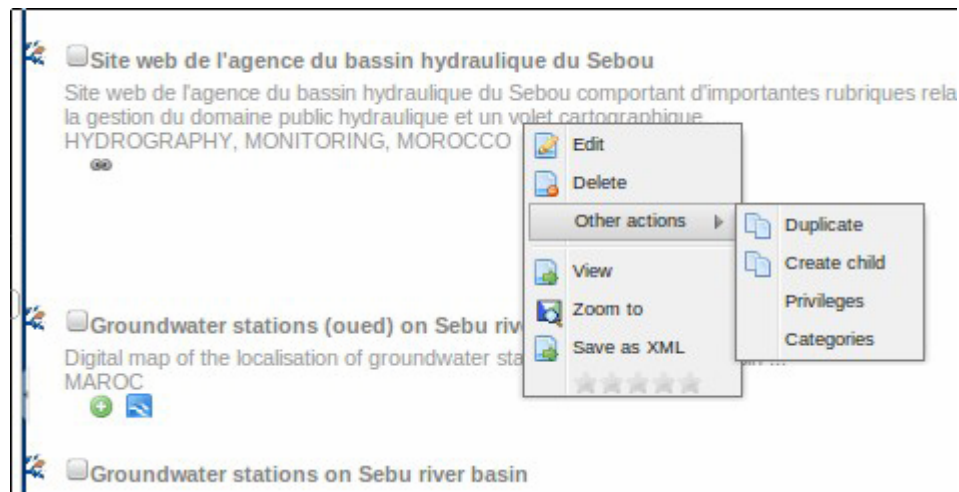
Site web de l'agence du bassin hydraulique du Sebou

Site web de l'agence du bassin hydraulique du Sebou comportant d'importantes rubriques rela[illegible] la gestion du domaine public hydraulique et un volet cartographique...
HYDROGRAPHY, MONITORING, MOROCCO

Edit
Delete
Other actions
Duplicate
Create child
Privileges
Categories
View
Zoom to
Save as XML

Groundwater stations (oued) on Sebu riv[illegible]

Digital map of the localisation of groundwater sta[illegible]
MAROC

Groundwater stations on Sebu river basin